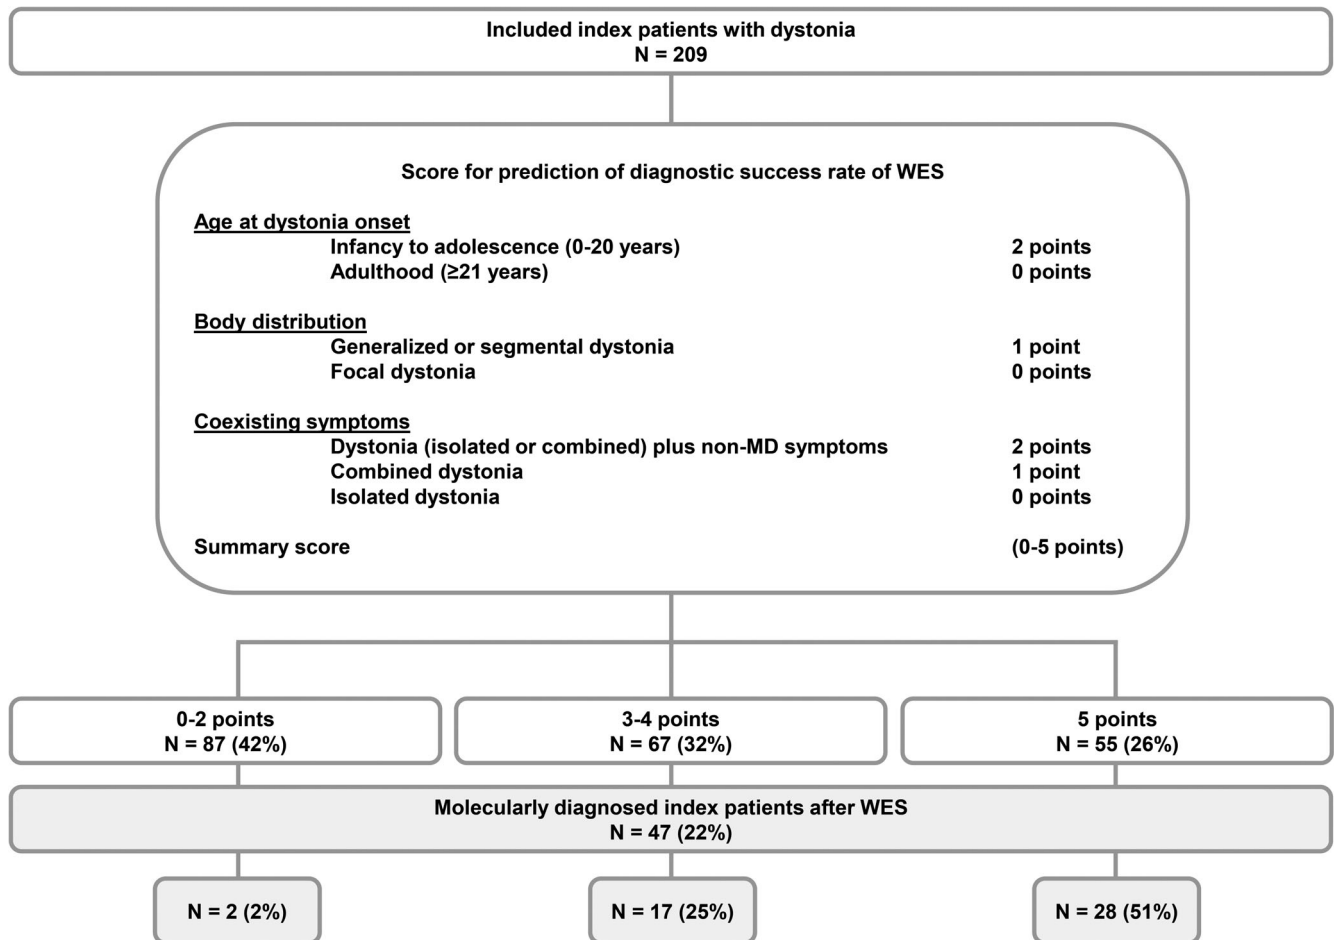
Included index patients with dystonia
N = 209

Score for prediction of diagnostic success rate of WES

Age at dystonia onset
Infancy to adolescence (0-20 years) 2 points
Adulthood (≥21 years) 0 points

Body distribution
Generalized or segmental dystonia 1 point
Focal dystonia 0 points

Coexisting symptoms
Dystonia (isolated or combined) plus non-MD symptoms 2 points
Combined dystonia 1 point
Isolated dystonia 0 points

Summary score (0-5 points)

0-2 points
N = 87 (42%)

3-4 points
N = 67 (32%)

5 points
N = 55 (26%)

Molecularly diagnosed index patients after WES
N = 47 (22%)

N = 2 (2%)

N = 17 (25%)

N = 28 (51%)